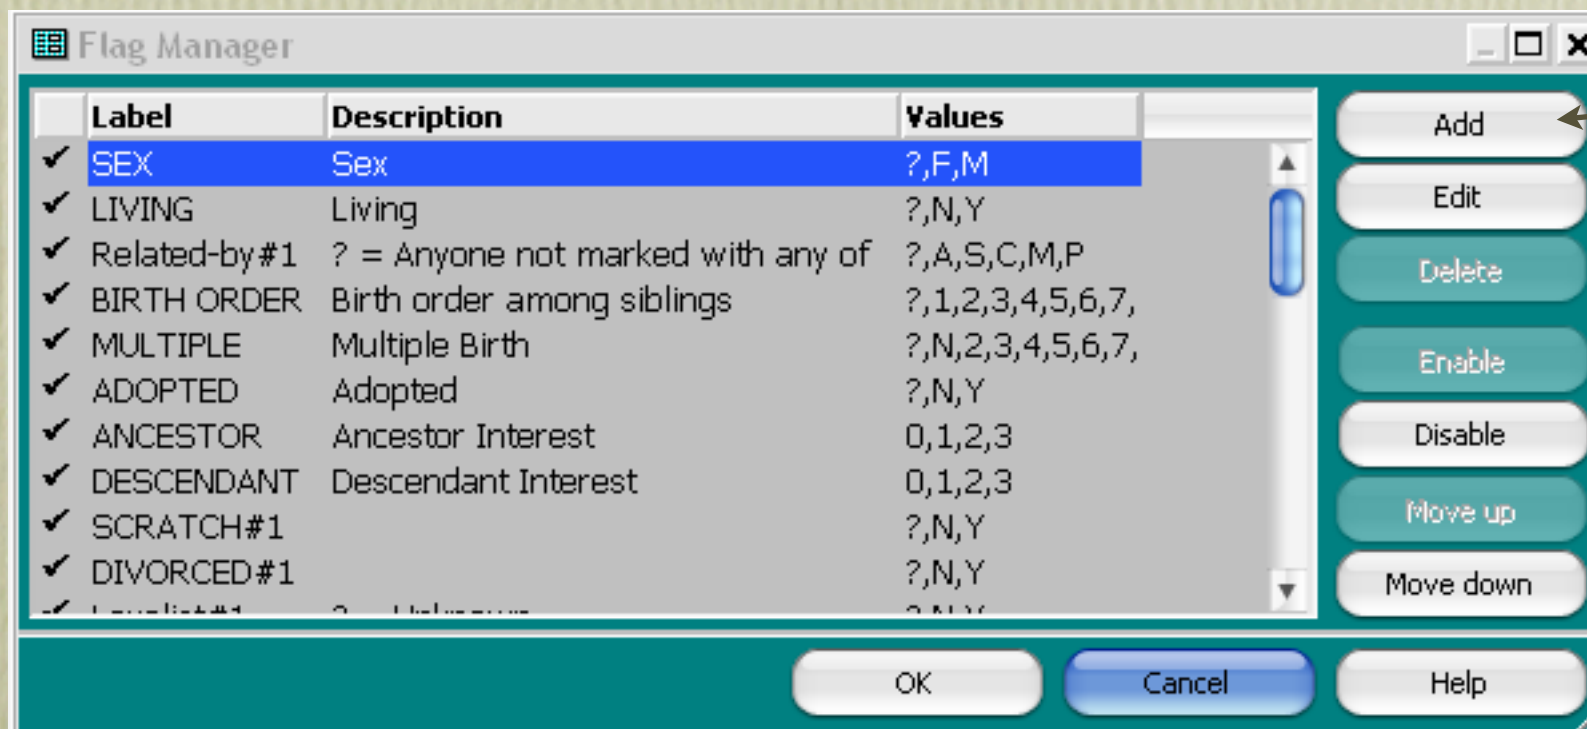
Flag Manager

| | Label | Description | Values |
|---|---|---|---|
| ✔ | SEX | Sex | ?,F,M |
| ✔ | LIVING | Living | ?,N,Y |
| ✔ | Related-by#1 | ? = Anyone not marked with any of | ?,A,S,C,M,P |
| ✔ | BIRTH ORDER | Birth order among siblings | ?,1,2,3,4,5,6,7, |
| ✔ | MULTIPLE | Multiple Birth | ?,N,2,3,4,5,6,7, |
| ✔ | ADOPTED | Adopted | ?,N,Y |
| ✔ | ANCESTOR | Ancestor Interest | 0,1,2,3 |
| ✔ | DESCENDANT | Descendant Interest | 0,1,2,3 |
| ✔ | SCRATCH#1 | | ?,N,Y |
| ✔ | DIVORCED#1 | | ?,N,Y |
| ✔ | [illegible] | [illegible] | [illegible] |

Add
Edit
Delete
Enable
Disable
Move up
Move down

OK
Cancel
Help